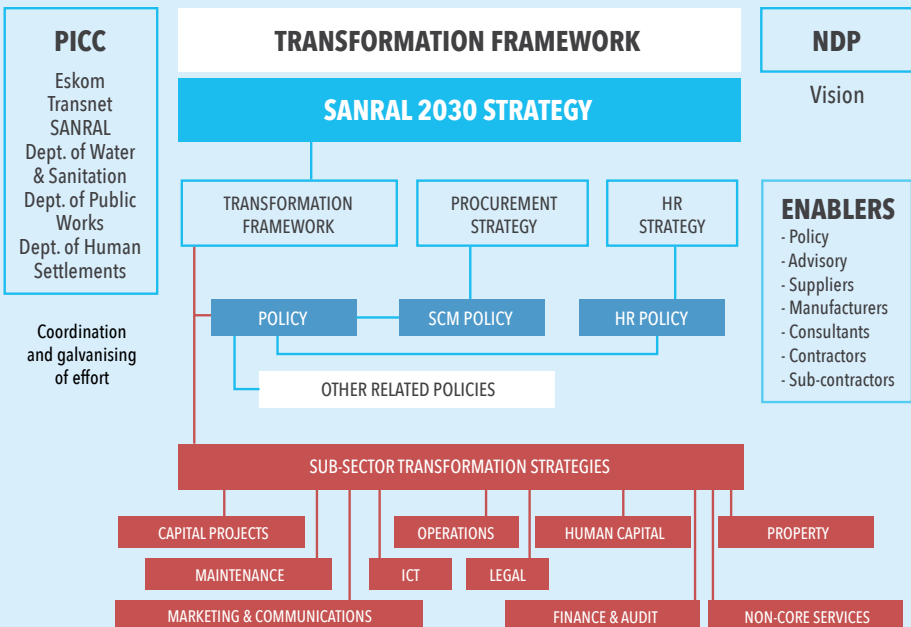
PICC

Eskom
Transnet
SANRAL
Dept. of Water & Sanitation
Dept. of Public Works
Dept. of Human Settlements

Coordination and galvanising of effort

TRANSFORMATION FRAMEWORK

SANRAL 2030 STRATEGY

NDP

Vision

TRANSFORMATION FRAMEWORK

PROCUREMENT STRATEGY

HR STRATEGY

ENABLERS
- Policy
- Advisory
- Suppliers
- Manufacturers
- Consultants
- Contractors
- Sub-contractors

POLICY

SCM POLICY

HR POLICY

OTHER RELATED POLICIES

SUB-SECTOR TRANSFORMATION STRATEGIES

CAPITAL PROJECTS

OPERATIONS

HUMAN CAPITAL

PROPERTY

MAINTENANCE

ICT

LEGAL

MARKETING & COMMUNICATIONS

FINANCE & AUDIT

NON-CORE SERVICES